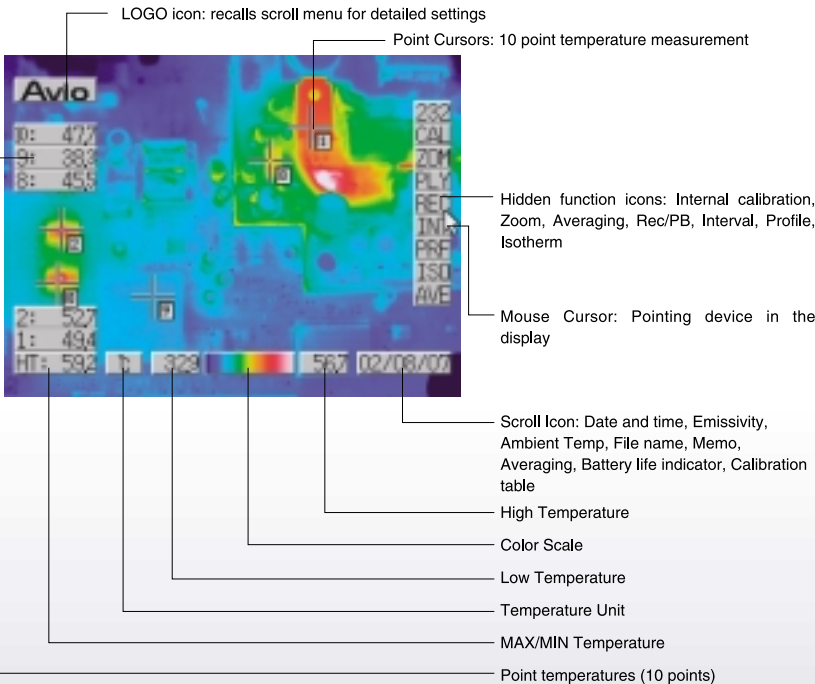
LOGO icon: recalls scroll menu for detailed settings

Point Cursors: 10 point temperature measurement

Avio

10: 47.7
9: 38.3
8: 45.5

2: 52.7
1: 49.4

HT: 59.2

32.8

58.7

02/08/00

232
CAL
ZOM
PLY
REC
INT
PRF
ISO
AVE

Hidden function icons: Internal calibration, Zoom, Averaging, Rec/PB, Interval, Profile, Isotherm

Mouse Cursor: Pointing device in the display

Scroll Icon: Date and time, Emissivity, Ambient Temp, File name, Memo, Averaging, Battery life indicator, Calibration table

High Temperature

Color Scale

Low Temperature

Temperature Unit

MAX/MIN Temperature

Point temperatures (10 points)